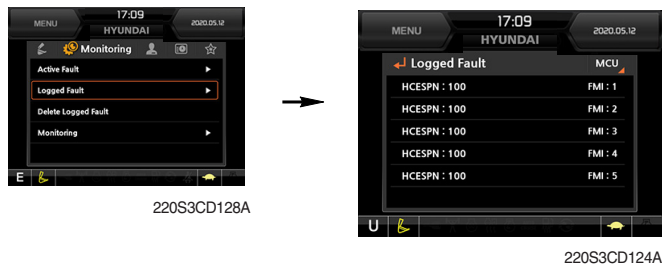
MENU
17:09
HYUNDAI
2020.05.12
Monitoring
Active Fault
Logged Fault
Delete Logged Fault
Monitoring
E

220S3CD128A

MENU
17:09
HYUNDAI
2020.05.12
Logged Fault
MCU
HCESPN : 100 FMI : 1
HCESPN : 100 FMI : 2
HCESPN : 100 FMI : 3
HCESPN : 100 FMI : 4
HCESPN : 100 FMI : 5
U

220S3CD124A